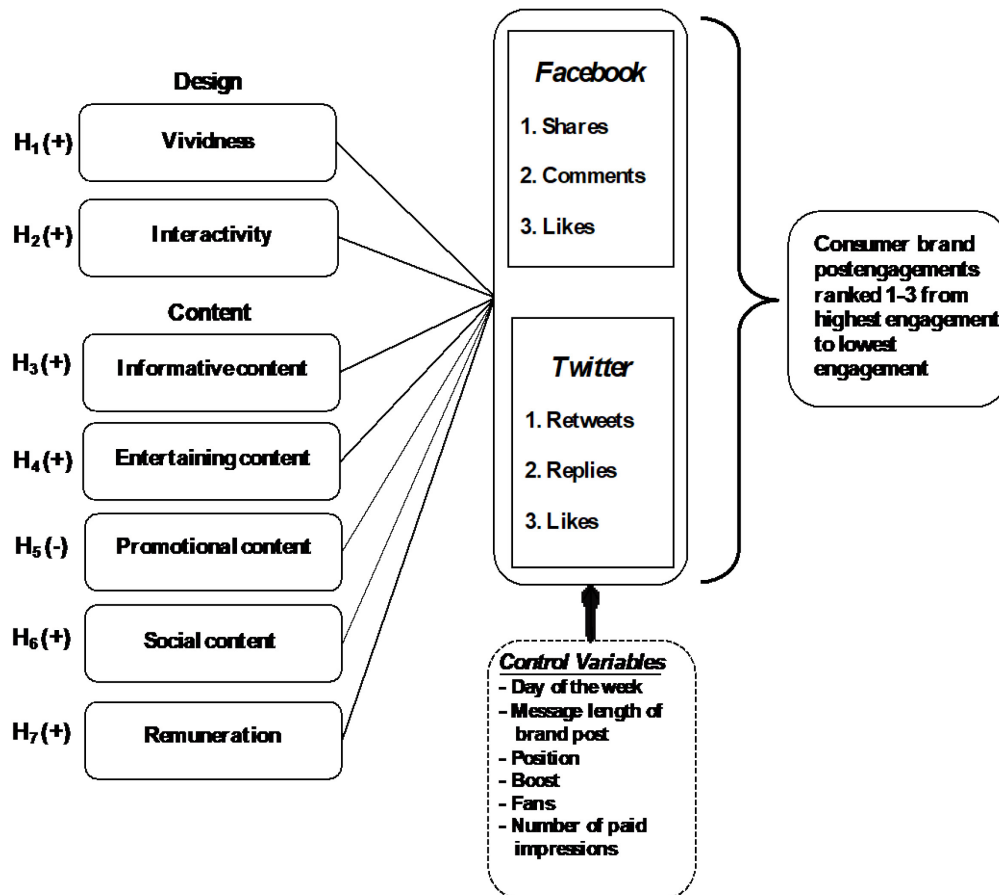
Design

$H_1$ (+) Vividness

$H_2$ (+) Interactivity

Content

$H_3$ (+) Informative content

$H_4$ (+) Entertaining content

$H_5$ (-) Promotional content

$H_6$ (+) Social content

$H_7$ (+) Remuneration

Facebook
1. Shares
2. Comments
3. Likes

Twitter
1. Retweets
2. Replies
3. Likes

Consumer brand postengagements ranked 1-3 from highest engagement to lowest engagement

Control Variables
- Day of the week
- Message length of brand post
- Position
- Boost
- Fans
- Number of paid impressions